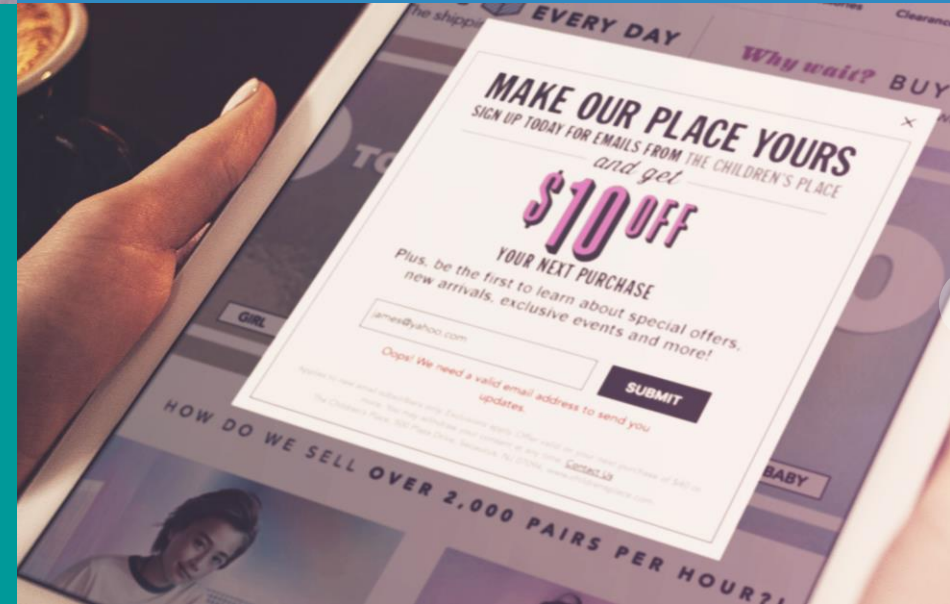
the shipp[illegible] EVERY DAY

Clearan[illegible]

Why wait? BUY

MAKE OUR PLACE YOURS

SIGN UP TODAY FOR EMAILS FROM THE CHILDREN'S PLACE

and get

$10 OFF

YOUR NEXT PURCHASE

Plus, be the first to learn about special offers, new arrivals, exclusive events and more!

james@yahoo.com

SUBMIT

Oops! We need a valid email address to send you updates.

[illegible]

Contact Us

×

GIRL

BABY

HOW DO WE SELL OVER 2,000 PAIRS PER HOUR?!